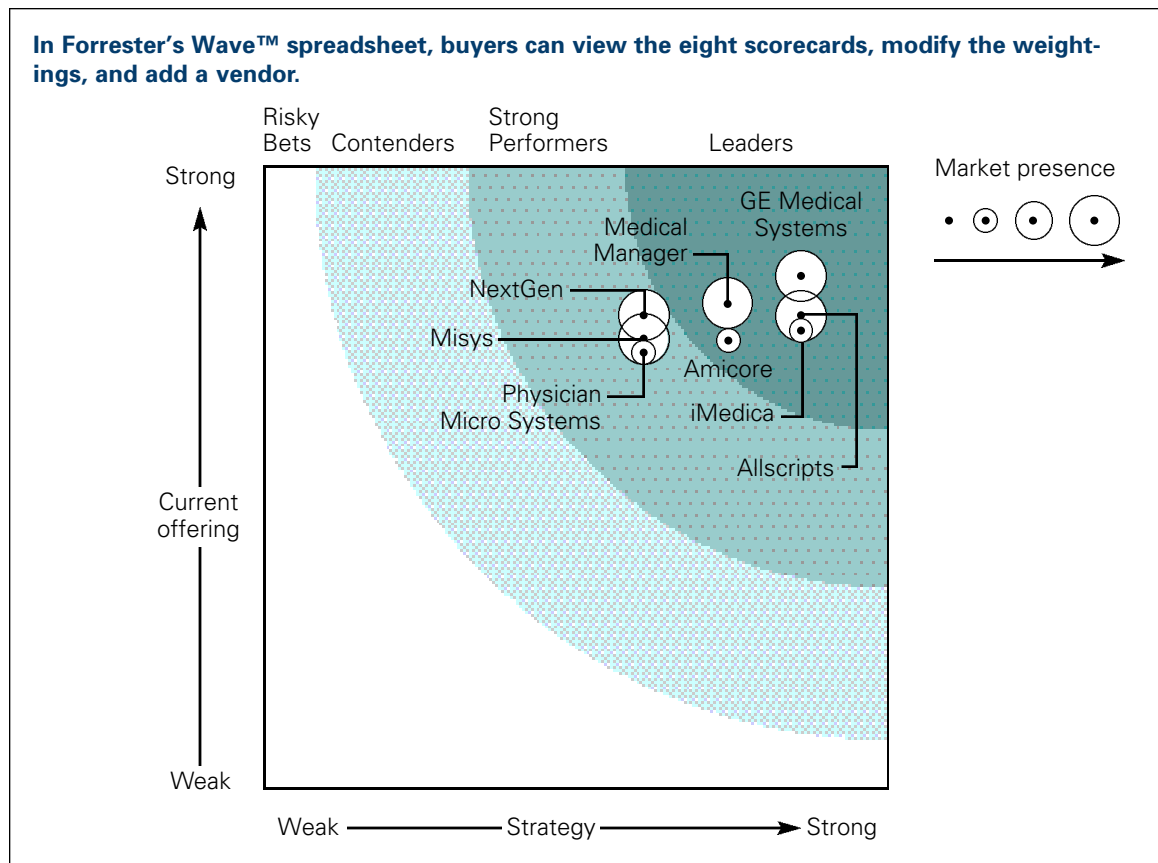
In Forrester's Wave™ spreadsheet, buyers can view the eight scorecards, modify the weightings, and add a vendor.

Risky Bets

Contenders

Strong Performers

Leaders

Market presence

Strong

Current offering

Weak

GE Medical Systems

Medical Manager

NextGen

Misys

Physician Micro Systems

Amicore

iMedica

Allscripts

Weak

Strategy

Strong